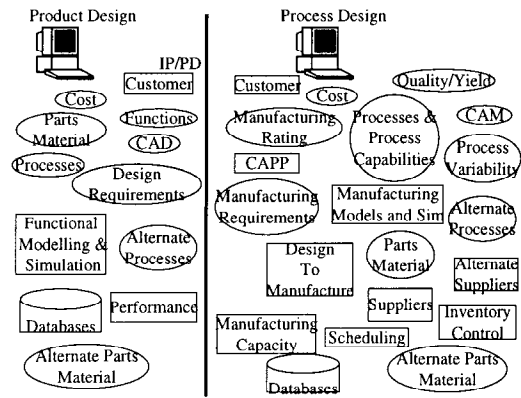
Product Design

IP/PD

Customer

Cost

Parts Material

Functions

CAD

Processes

Design Requirements

Functional Modelling & Simulation

Alternate Processes

Databases

Performance

Alternate Parts Material

Process Design

Customer

Cost

Quality/Yield

Manufacturing Rating

Processes & Process Capabilities

CAM

Process Variability

CAPP

Manufacturing Requirements

Manufacturing Models and Sim

Alternate Processes

Design To Manufacture

Parts Material

Alternate Suppliers

Suppliers

Inventory Control

Manufacturing Capacity

Scheduling

Databases

Alternate Parts Material